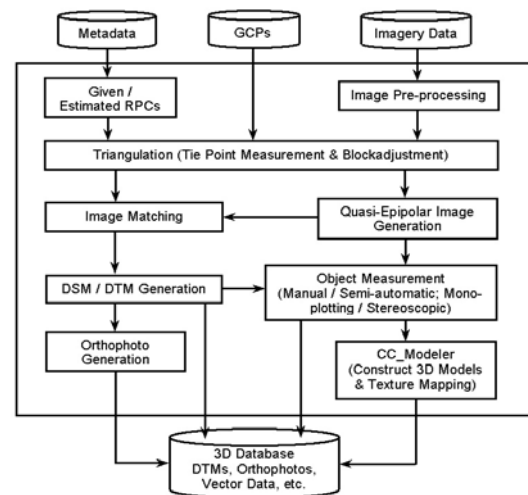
Metadata

GCPs

Imagery Data

Given / Estimated RPCs

Image Pre-processing

Triangulation (Tie Point Measurement & Blockadjustment)

Image Matching

Quasi-Epipolar Image Generation

DSM / DTM Generation

Object Measurement (Manual / Semi-automatic; Monoplotting / Stereoscopic)

Orthophoto Generation

CC_Modeler (Construct 3D Models & Texture Mapping)

3D Database DTMs, Orthophotos, Vector Data, etc.